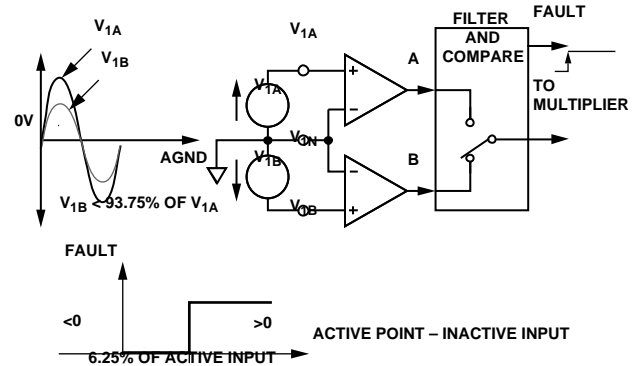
$V_{1A}$
$V_{1B}$
0V
$V_{1B}$ < 93.75% OF $V_{1A}$
$V_{1A}$
$V_{1A}$
AGND
$V_{1B}$
$V_{1N}$
$V_{1B}$
+
–
A
–
+
B
FILTER AND COMPARE
FAULT
TO MULTIPLIER
FAULT
<0
>0
6.25% OF ACTIVE INPUT
ACTIVE POINT – INACTIVE INPUT